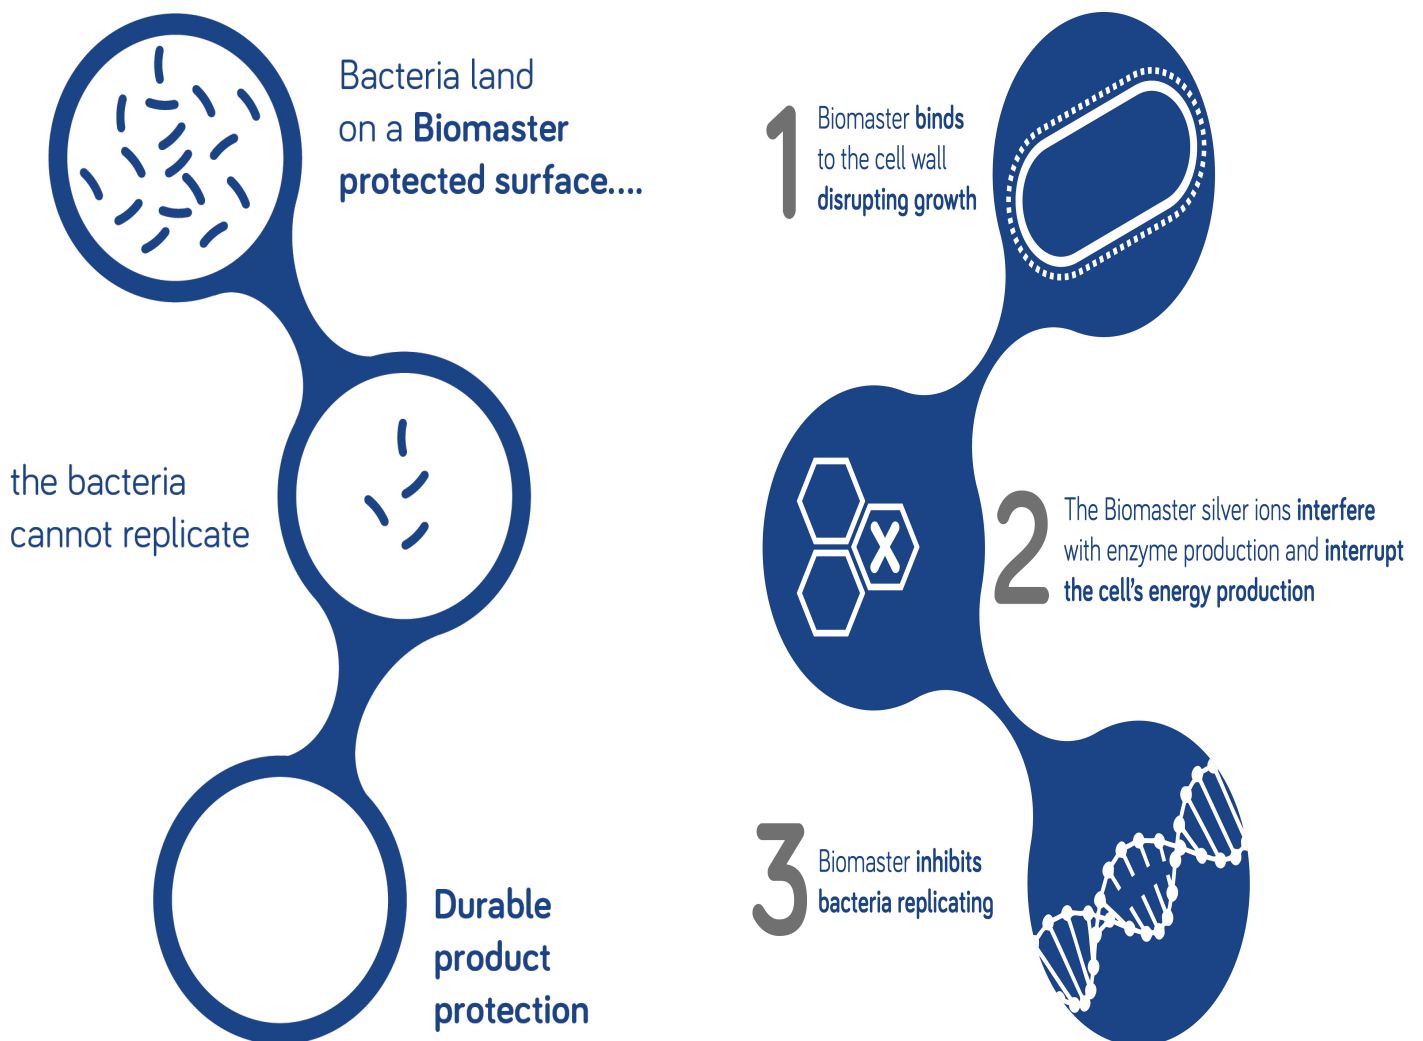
Bacteria land on a Biomaster protected surface....

the bacteria cannot replicate

Durable product protection

1 Biomaster binds to the cell wall disrupting growth

2 The Biomaster silver ions interfere with enzyme production and interrupt the cell's energy production

3 Biomaster inhibits bacteria replicating